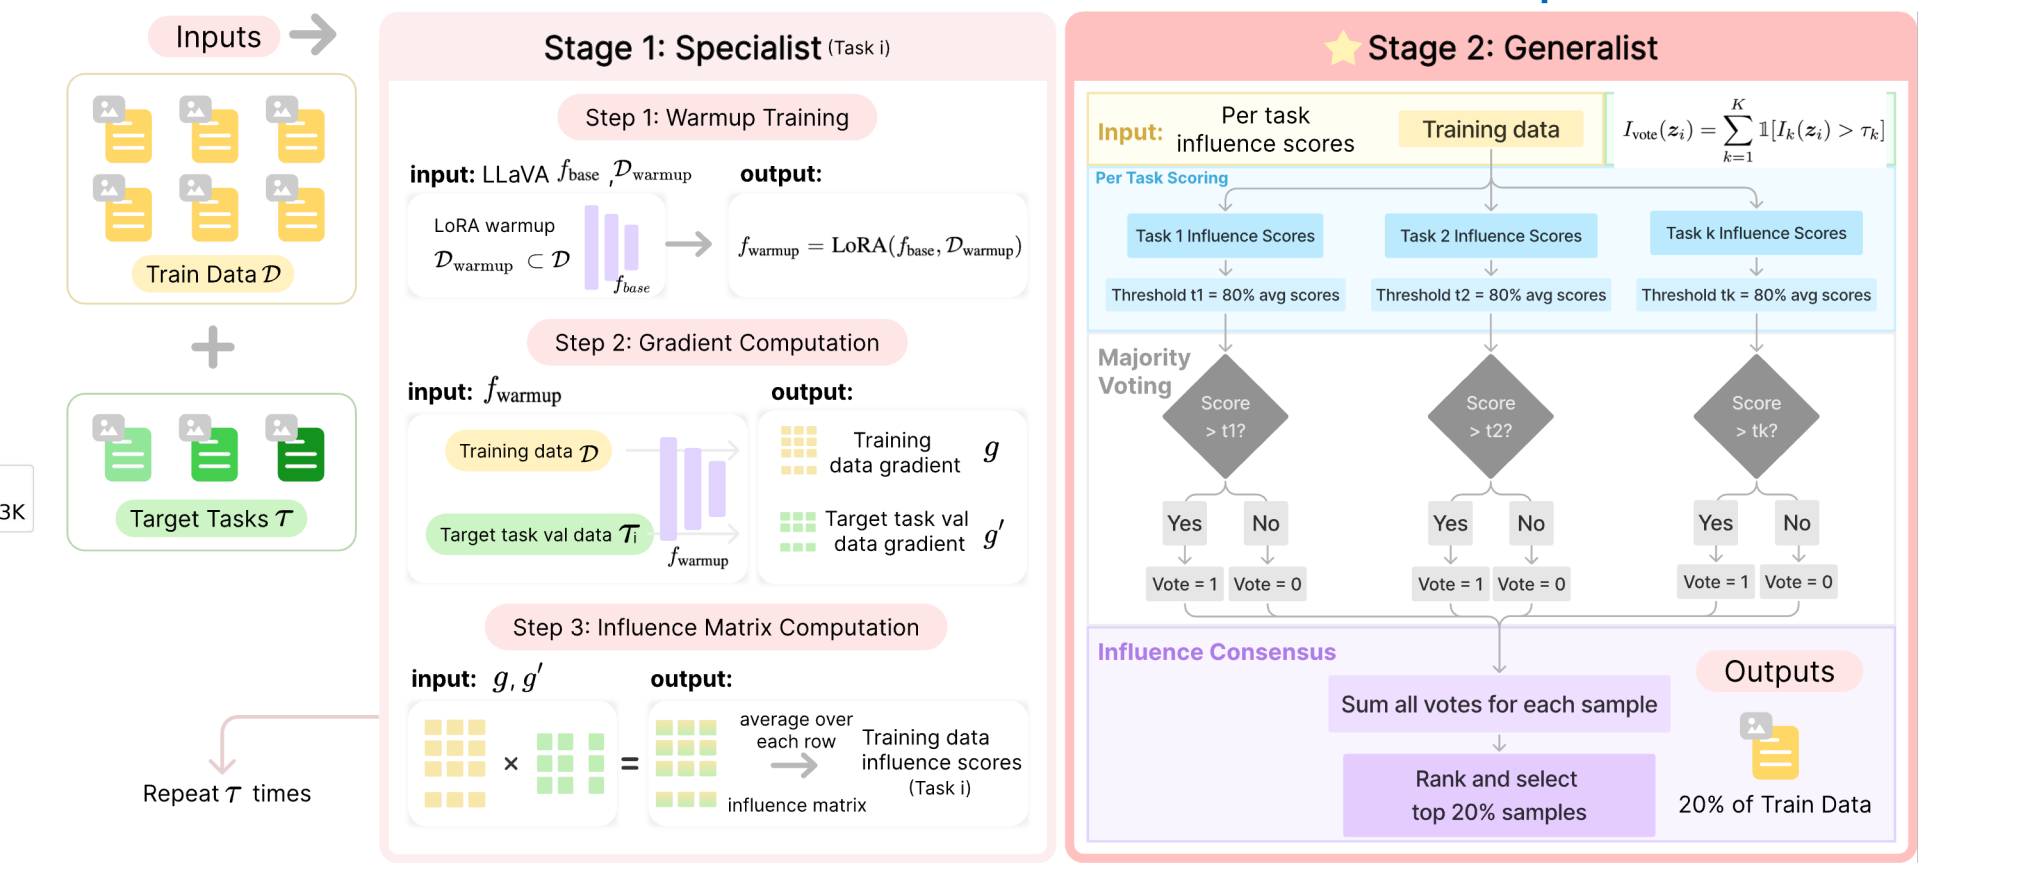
Inputs

Train Data $\mathcal{D}$

Target Tasks $\mathcal{T}$

3K

Repeat $\mathcal{T}$ times

Stage 1: Specialist (Task i)

Step 1: Warmup Training

input: LLaVA $f_{\text{base}}$ ,$\mathcal{D}_{\text{warmup}}$

output:

LoRA warmup

$\mathcal{D}_{\text{warmup}} \subset \mathcal{D}$

$f_{base}$

$f_{\text{warmup}} = \text{LoRA}(f_{\text{base}}, \mathcal{D}_{\text{warmup}})$

Step 2: Gradient Computation

input: $f_{\text{warmup}}$

output:

Training data $\mathcal{D}$

Target task val data $\mathcal{T}_i$

$f_{\text{warmup}}$

Training data gradient $g$

Target task val data gradient $g'$

Step 3: Influence Matrix Computation

input: $g, g'$

output:

$\times$

$=$

average over each row

influence matrix

Training data influence scores (Task i)

Stage 2: Generalist

Input: Per task influence scores

Training data

$I_{\text{vote}}(z_i) = \sum_{k=1}^{K} \mathbb{1}[I_k(z_i) > \tau_k]$

Per Task Scoring

Task 1 Influence Scores

Task 2 Influence Scores

Task k Influence Scores

Threshold t1 = 80% avg scores

Threshold t2 = 80% avg scores

Threshold tk = 80% avg scores

Majority Voting

Score > t1?

Score > t2?

Score > tk?

Yes

No

Yes

No

Yes

No

Vote = 1

Vote = 0

Vote = 1

Vote = 0

Vote = 1

Vote = 0

Influence Consensus

Sum all votes for each sample

Rank and select top 20% samples

Outputs

20% of Train Data